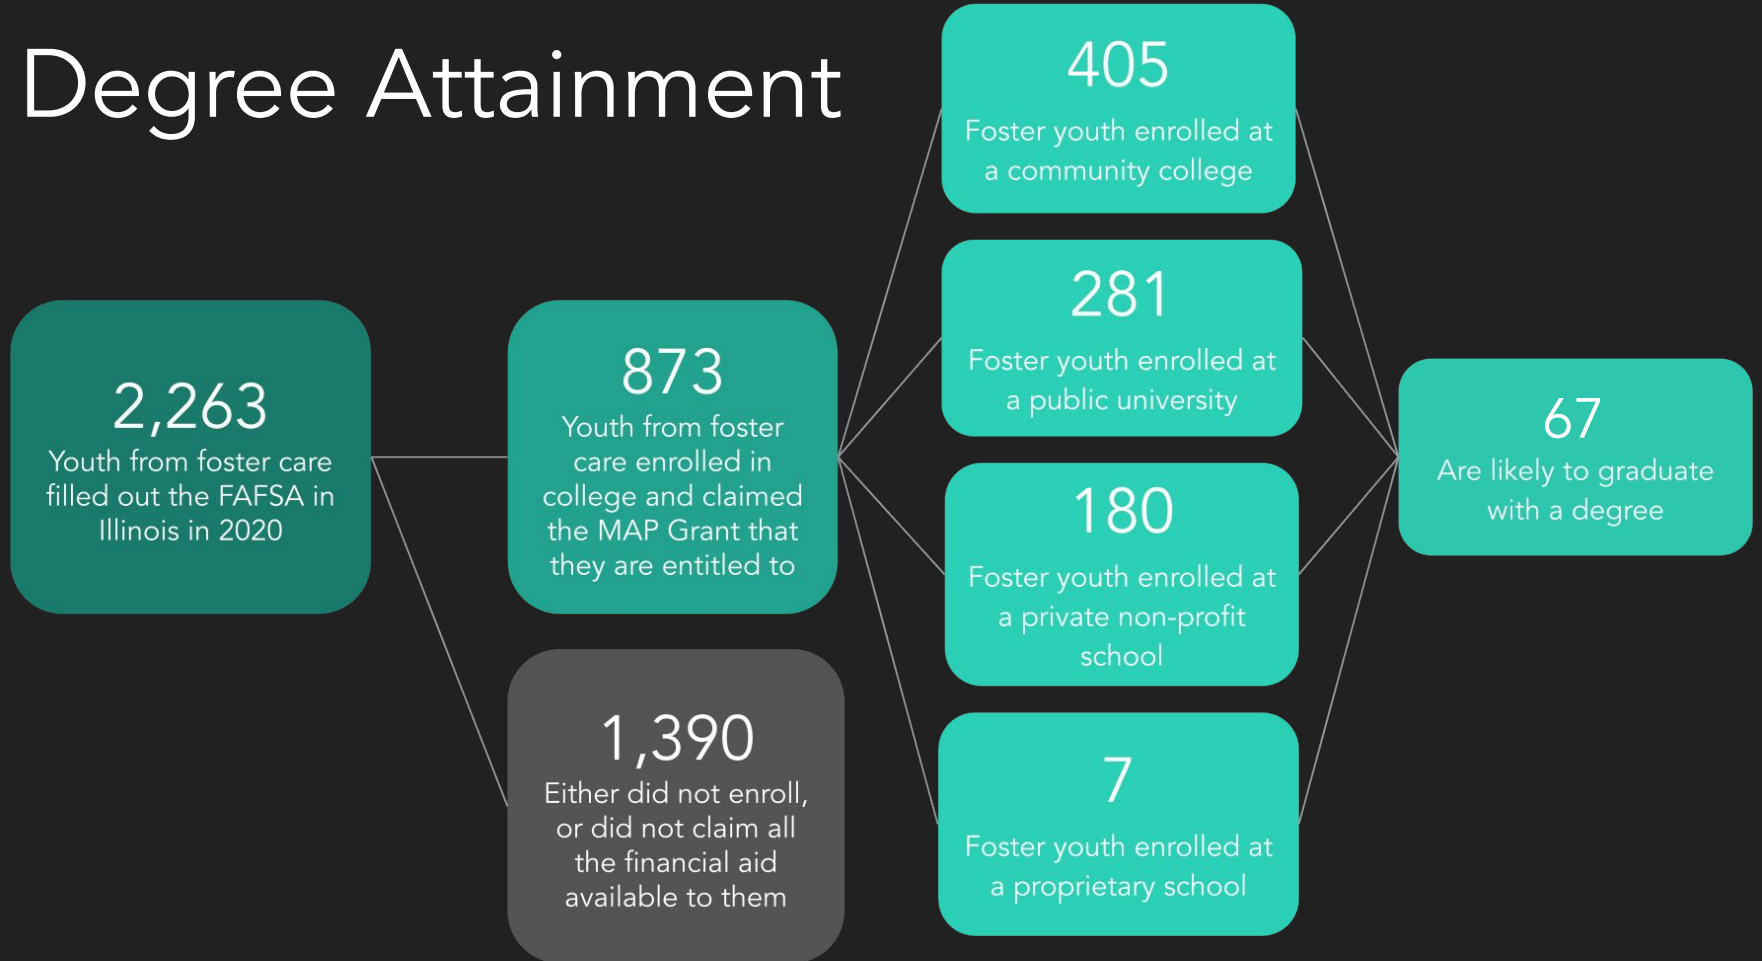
Degree Attainment

2,263
Youth from foster care filled out the FAFSA in Illinois in 2020

873
Youth from foster care enrolled in college and claimed the MAP Grant that they are entitled to

1,390
Either did not enroll, or did not claim all the financial aid available to them

405
Foster youth enrolled at a community college

281
Foster youth enrolled at a public university

180
Foster youth enrolled at a private non-profit school

7
Foster youth enrolled at a proprietary school

67
Are likely to graduate with a degree